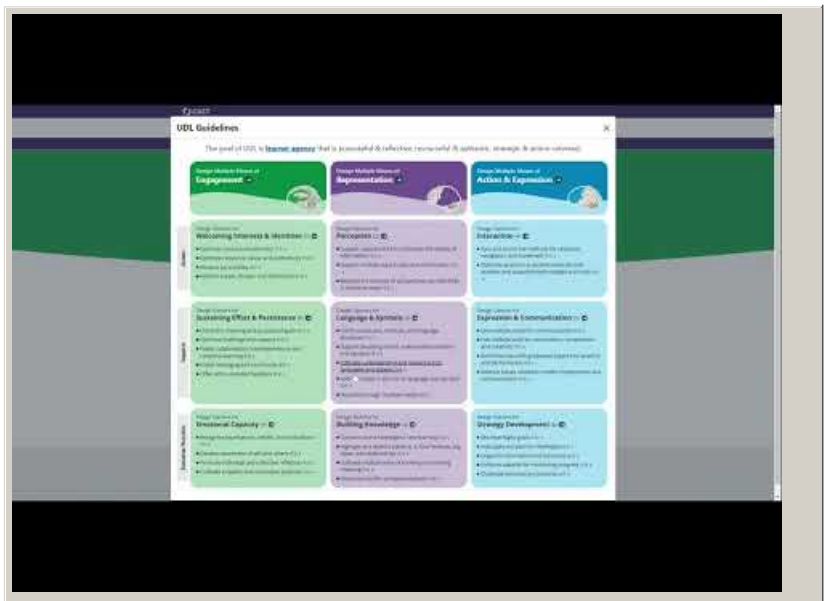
CAST

UDL Guidelines

The goal of UDL is learner agency that is purposeful & reflective, resourceful & authentic, strategic & action-oriented.

Design Multiple Means of Engagement

Design Multiple Means of Representation

Design Multiple Means of Action & Expression

Access

Design Options for Welcoming Interests & Identities

Design Options for Perception

Design Options for Interaction

Support

Design Options for Sustaining Effort & Persistence

Design Options for Language & Symbols

Design Options for Expression & Communication

Executive Function

Design Options for Emotional Capacity

Design Options for Building Knowledge

Design Options for Strategy Development

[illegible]